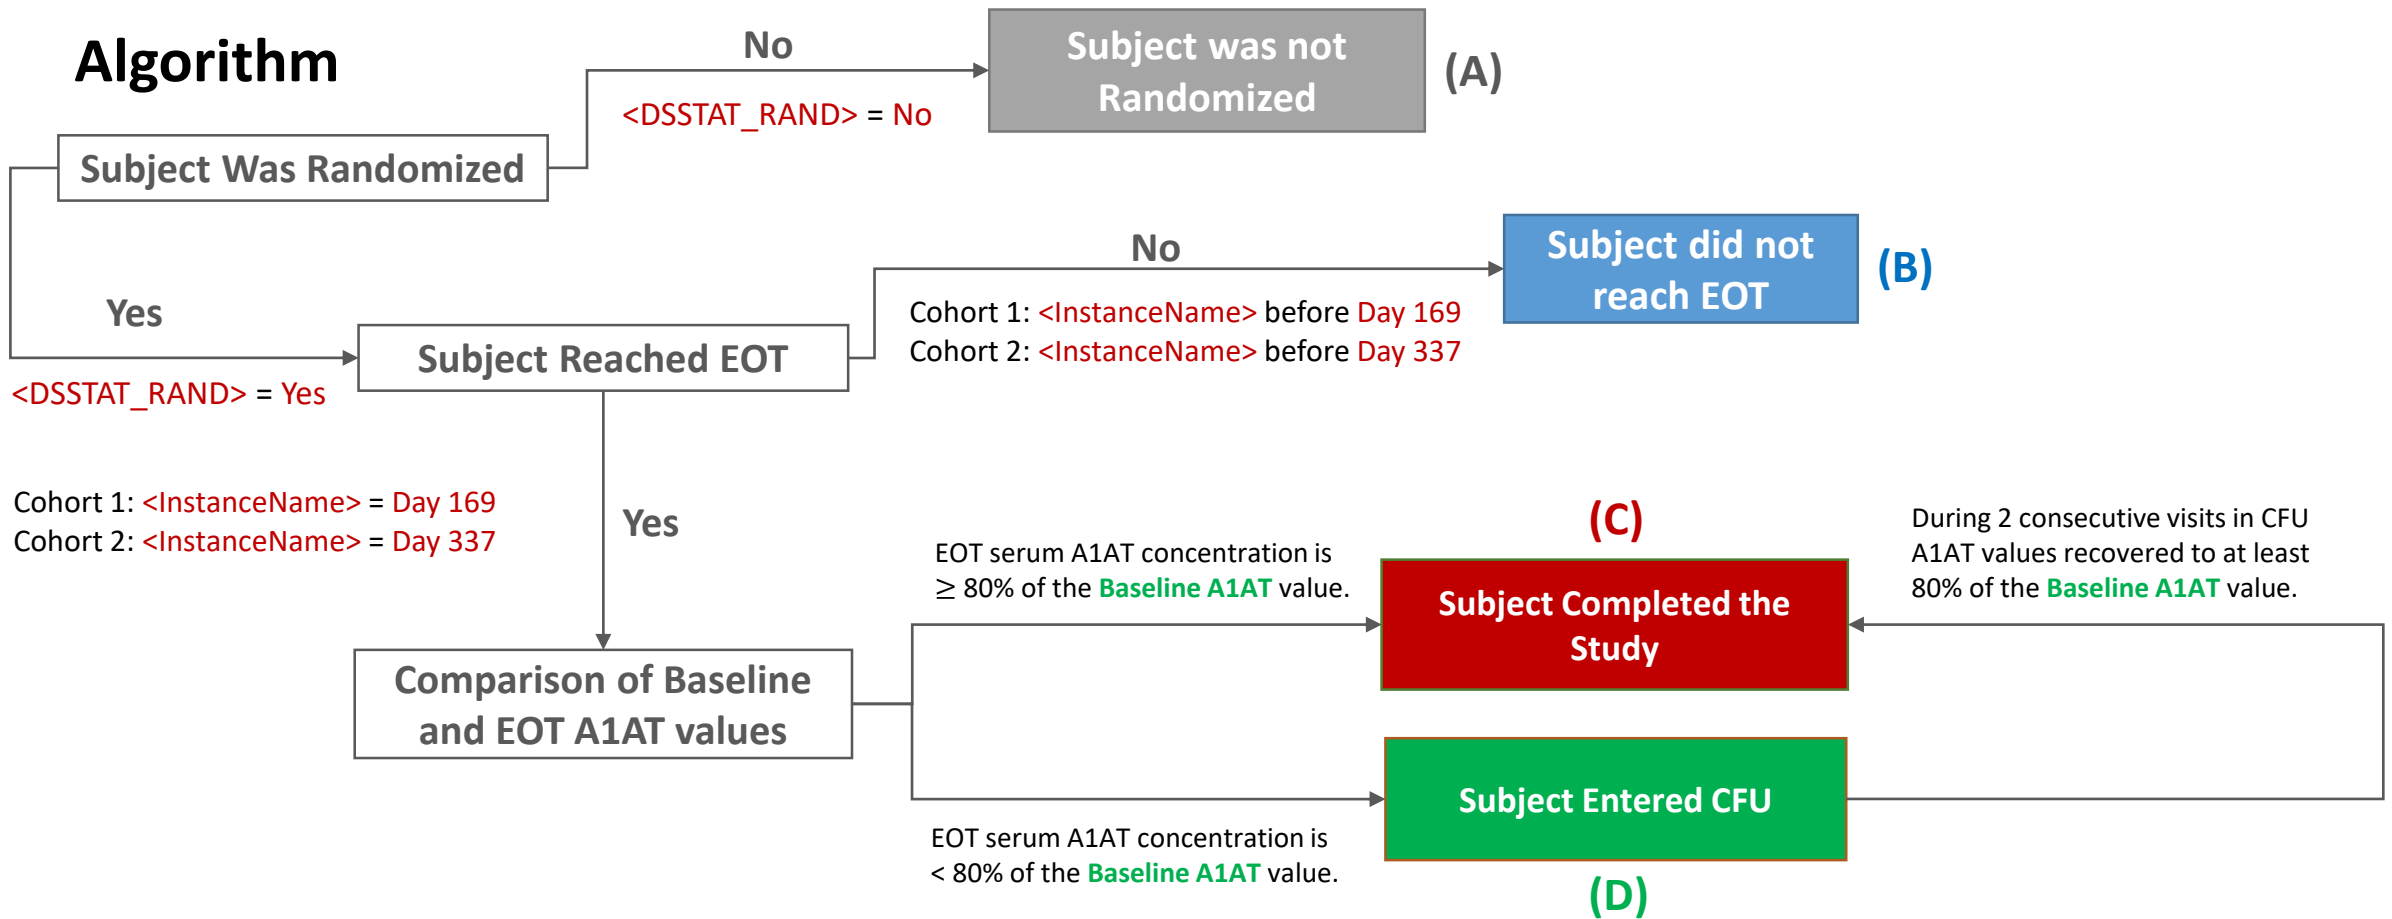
Algorithm

Subject Was Randomized

No

<DSSTAT_RAND> = No

Subject was not Randomized

(A)

Yes

<DSSTAT_RAND> = Yes

Subject Reached EOT

No

Cohort 1: <InstanceName> before Day 169
Cohort 2: <InstanceName> before Day 337

Subject did not reach EOT

(B)

Cohort 1: <InstanceName> = Day 169
Cohort 2: <InstanceName> = Day 337

Yes

Comparison of Baseline and EOT A1AT values

EOT serum A1AT concentration is $\geq$ 80% of the Baseline A1AT value.

(C)

Subject Completed the Study

During 2 consecutive visits in CFU A1AT values recovered to at least 80% of the Baseline A1AT value.

Subject Entered CFU

EOT serum A1AT concentration is < 80% of the Baseline A1AT value.

(D)